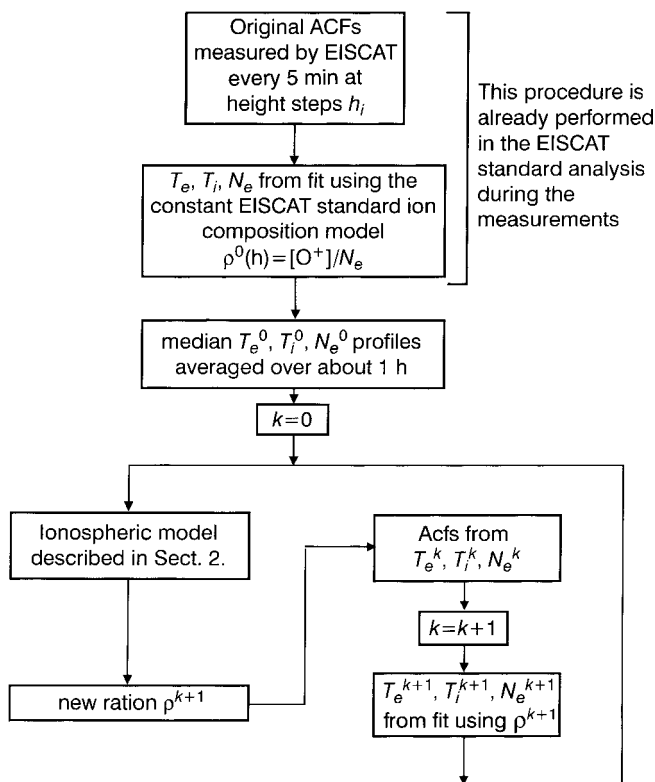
Original ACFs measured by EISCAT every 5 min at height steps $h_i$

This procedure is already performed in the EISCAT standard analysis during the measurements

$T_e$, $T_i$, $N_e$ from fit using the constant EISCAT standard ion composition model $\rho^0(h)=[O^+]/N_e$

median $T_e^0$, $T_i^0$, $N_e^0$ profiles averaged over about 1 h

$k=0$

Ionospheric model described in Sect. 2.

Acfs from $T_e^k$, $T_i^k$, $N_e^k$

$k=k+1$

new ration $\rho^{k+1}$

$T_e^{k+1}$, $T_i^{k+1}$, $N_e^{k+1}$ from fit using $\rho^{k+1}$